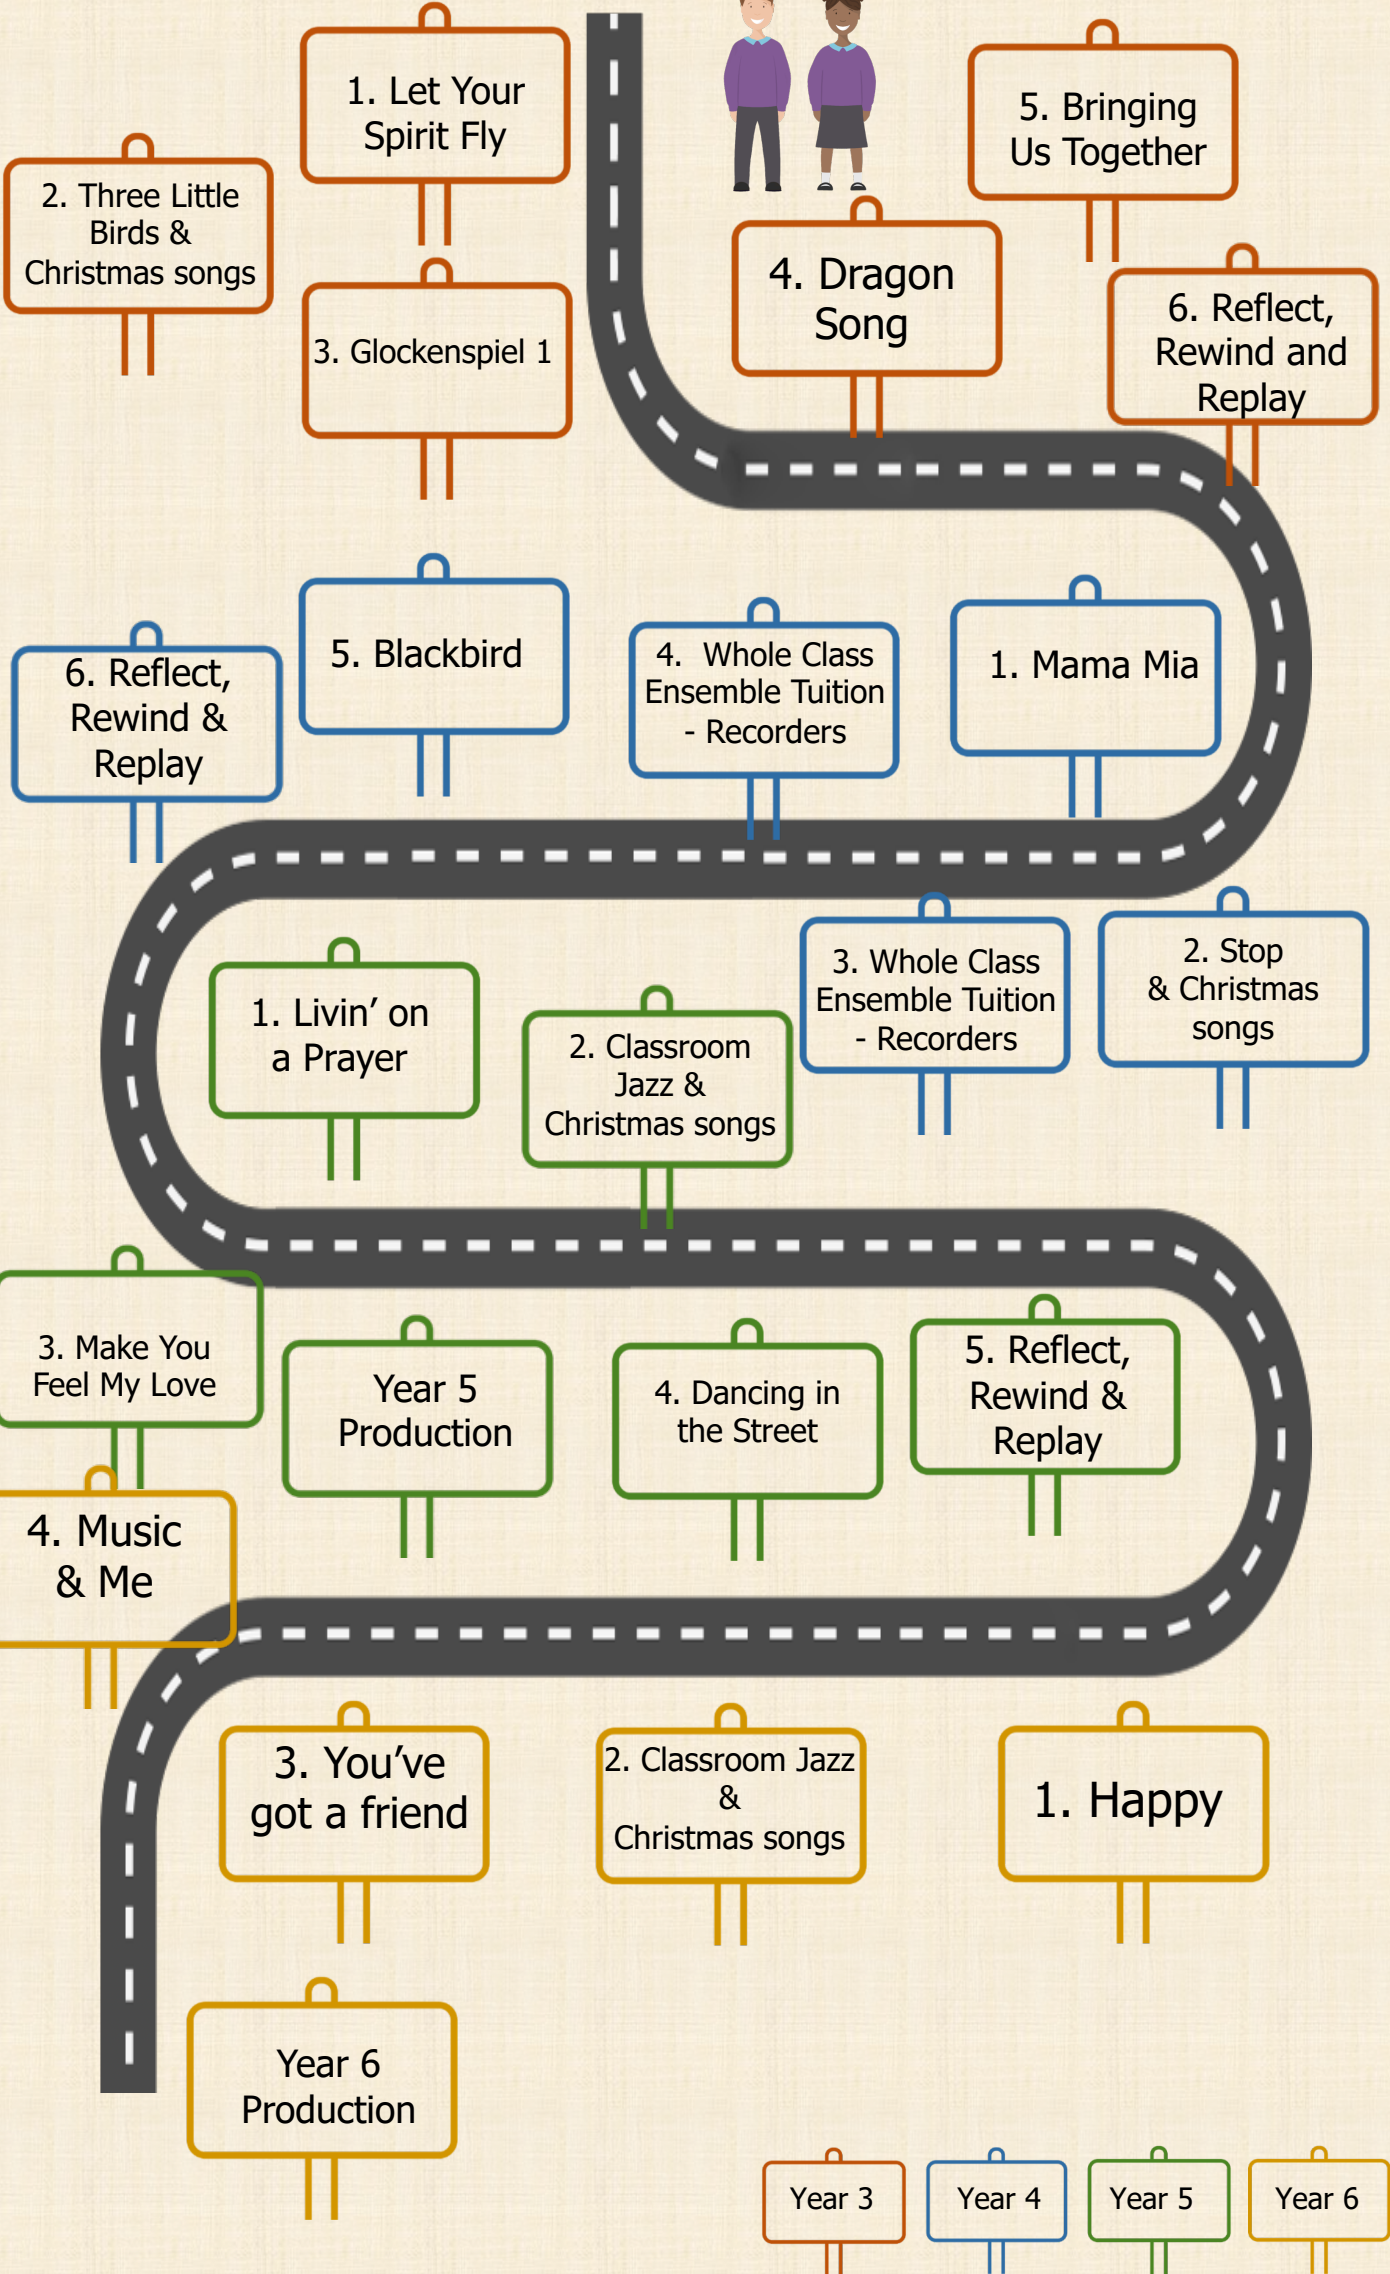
1. Let Your Spirit Fly

2. Three Little Birds & Christmas songs

3. Glockenspiel 1

4. Dragon Song

5. Bringing Us Together

6. Reflect, Rewind and Replay

1. Mama Mia

4. Whole Class Ensemble Tuition - Recorders

5. Blackbird

6. Reflect, Rewind & Replay

1. Livin' on a Prayer

2. Classroom Jazz & Christmas songs

3. Whole Class Ensemble Tuition - Recorders

2. Stop & Christmas songs

5. Reflect, Rewind & Replay

4. Dancing in the Street

Year 5 Production

3. Make You Feel My Love

4. Music & Me

1. Happy

2. Classroom Jazz & Christmas songs

3. You've got a friend

Year 6 Production

Year 3

Year 4

Year 5

Year 6